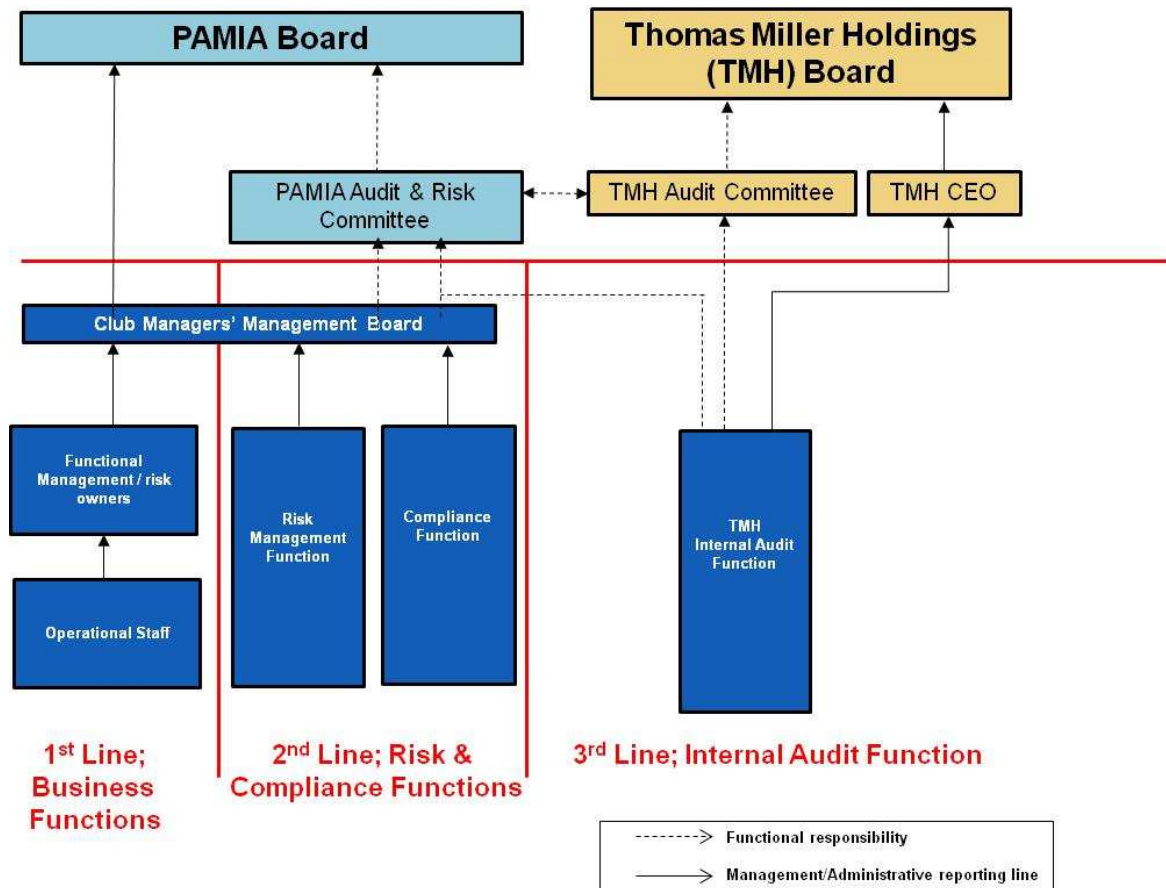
PAMIA Board

Thomas Miller Holdings (TMH) Board

PAMIA Audit & Risk Committee

TMH Audit Committee

TMH CEO

Club Managers' Management Board

Functional Management / risk owners

Operational Staff

Risk Management Function

Compliance Function

TMH Internal Audit Function

1$^{st}$ Line; Business Functions

2$^{nd}$ Line; Risk & Compliance Functions

3$^{rd}$ Line; Internal Audit Function

Functional responsibility

Management/Administrative reporting line